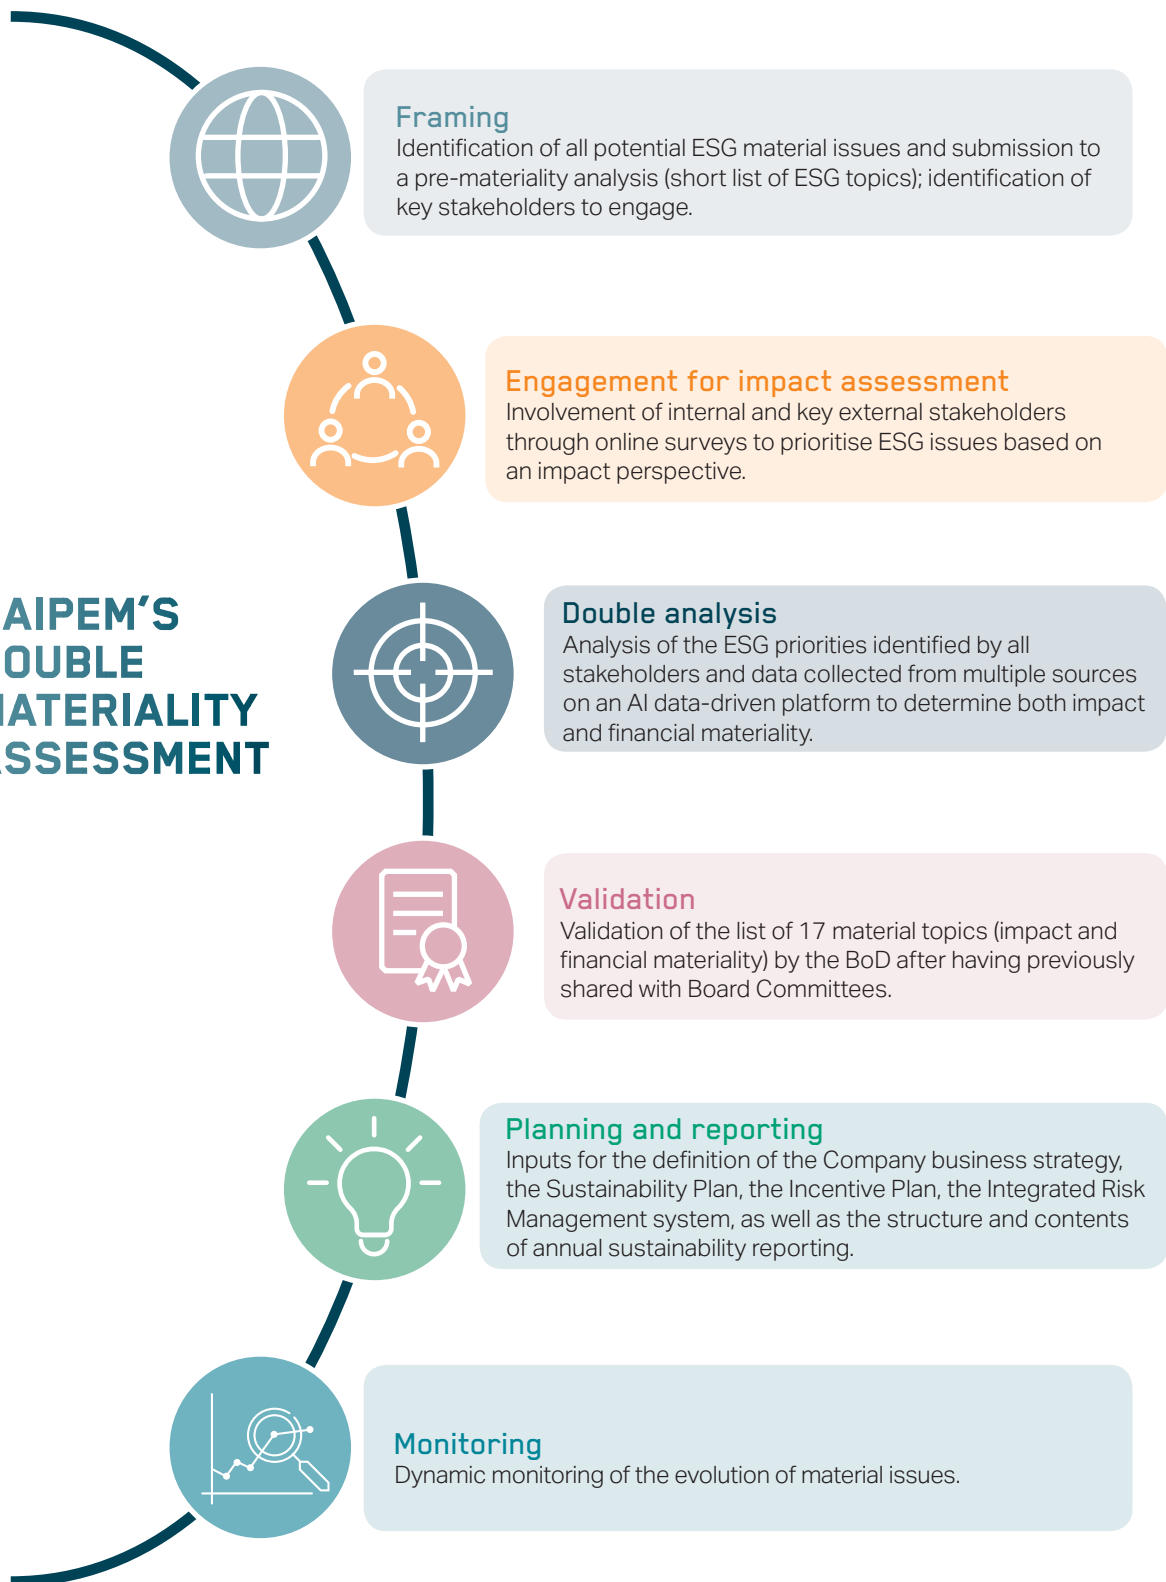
AIPEM'S
OUBLE
IATERIALITY
SSESSMENT

Framing
Identification of all potential ESG material issues and submission to a pre-materiality analysis (short list of ESG topics); identification of key stakeholders to engage.

Engagement for impact assessment
Involvement of internal and key external stakeholders through online surveys to prioritise ESG issues based on an impact perspective.

Double analysis
Analysis of the ESG priorities identified by all stakeholders and data collected from multiple sources on an AI data-driven platform to determine both impact and financial materiality.

Validation
Validation of the list of 17 material topics (impact and financial materiality) by the BoD after having previously shared with Board Committees.

Planning and reporting
Inputs for the definition of the Company business strategy, the Sustainability Plan, the Incentive Plan, the Integrated Risk Management system, as well as the structure and contents of annual sustainability reporting.

Monitoring
Dynamic monitoring of the evolution of material issues.